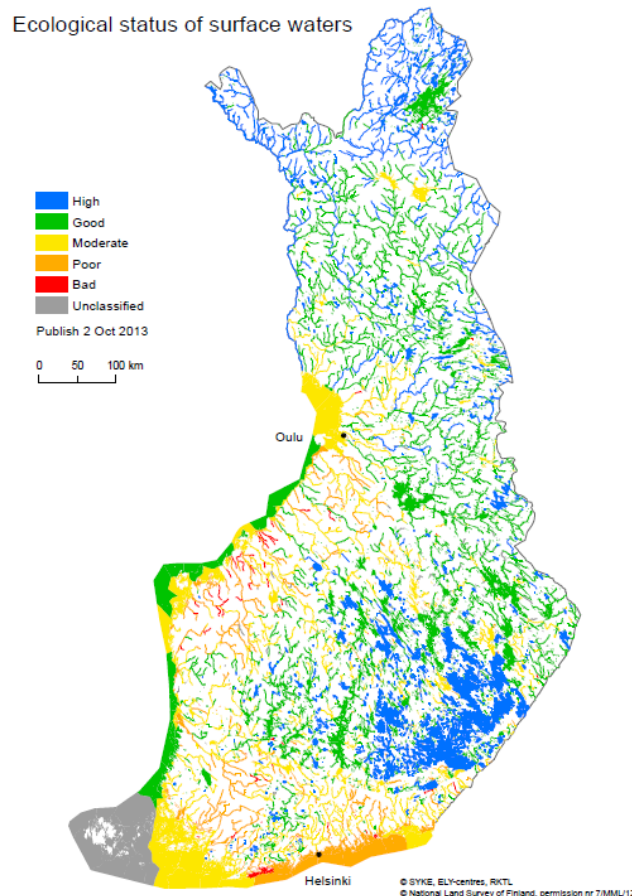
Ecological status of surface waters

High
Good
Moderate
Poor
Bad
Unclassified

Publish 2 Oct 2013

0 50 100 km

Oulu

Helsinki

© SYKE, ELY-centres, RKTL
© National Land Survey of Finland, permission nr 7/MML/1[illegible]